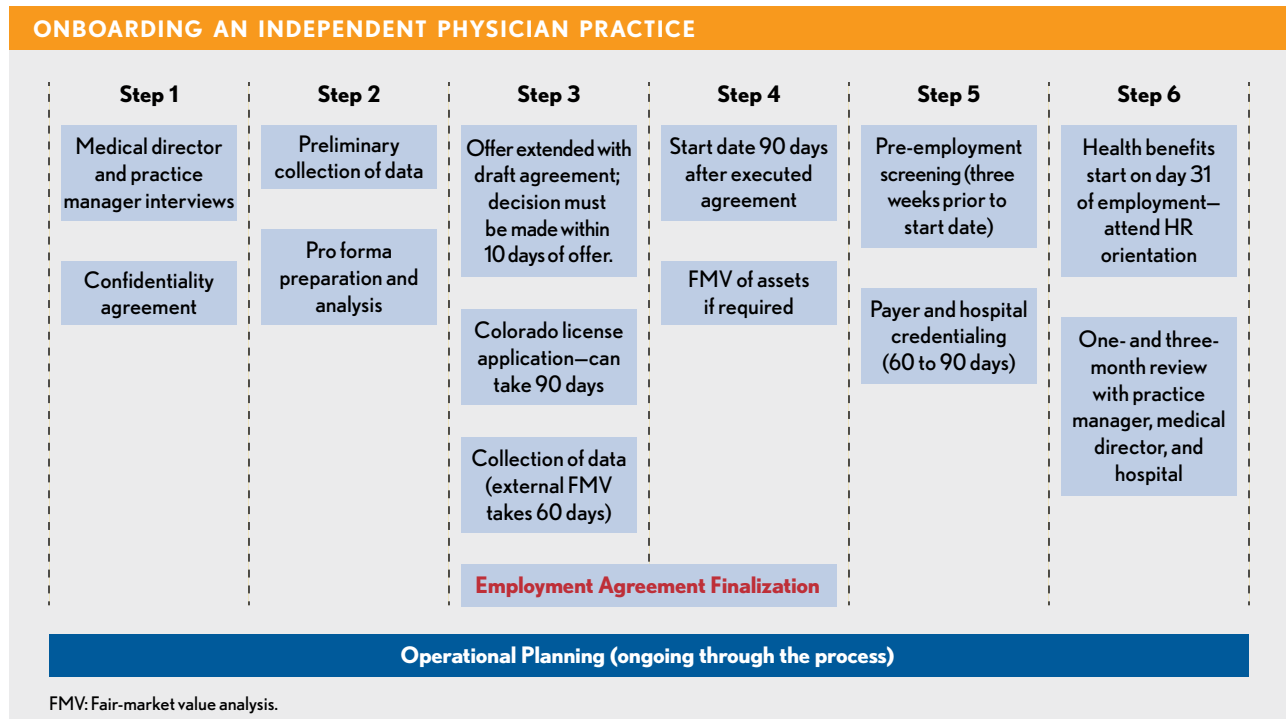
ONBOARDING AN INDEPENDENT PHYSICIAN PRACTICE

Step 1

Medical director and practice manager interviews

Confidentiality agreement

Step 2

Preliminary collection of data

Pro forma preparation and analysis

Step 3

Offer extended with draft agreement; decision must be made within 10 days of offer.

Colorado license application—can take 90 days

Collection of data (external FMV takes 60 days)

Step 4

Start date 90 days after executed agreement

FMV of assets if required

Step 5

Pre-employment screening (three weeks prior to start date)

Payer and hospital credentialing (60 to 90 days)

Step 6

Health benefits start on day 31 of employment—attend HR orientation

One- and three-month review with practice manager, medical director, and hospital

Employment Agreement Finalization

Operational Planning (ongoing through the process)

FMV: Fair-market value analysis.